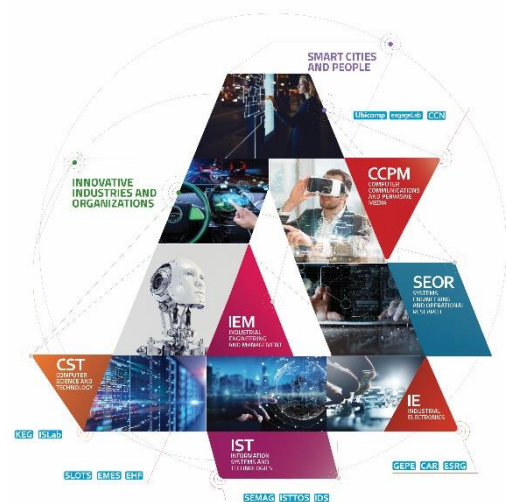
SMART CITIES AND PEOPLE

Ubicomp engageLab CCN

INNOVATIVE INDUSTRIES AND ORGANIZATIONS

CCPM
COMPUTER COMMUNICATIONS AND PERVASIVE MEDIA

SEOR
SYSTEMS ENGINEERING AND OPERATIONAL RESEARCH

IEM
INDUSTRIAL ENGINEERING AND MANAGEMENT

CST
COMPUTER SCIENCE AND TECHNOLOGY

IE
INDUSTRIAL ELECTRONICS

IST
INFORMATION SYSTEMS AND TECHNOLOGIES

KEG ISLab

SLOTS EMES EHF

GEPE CAR ESRG

SEMAG ISTTOS IDS